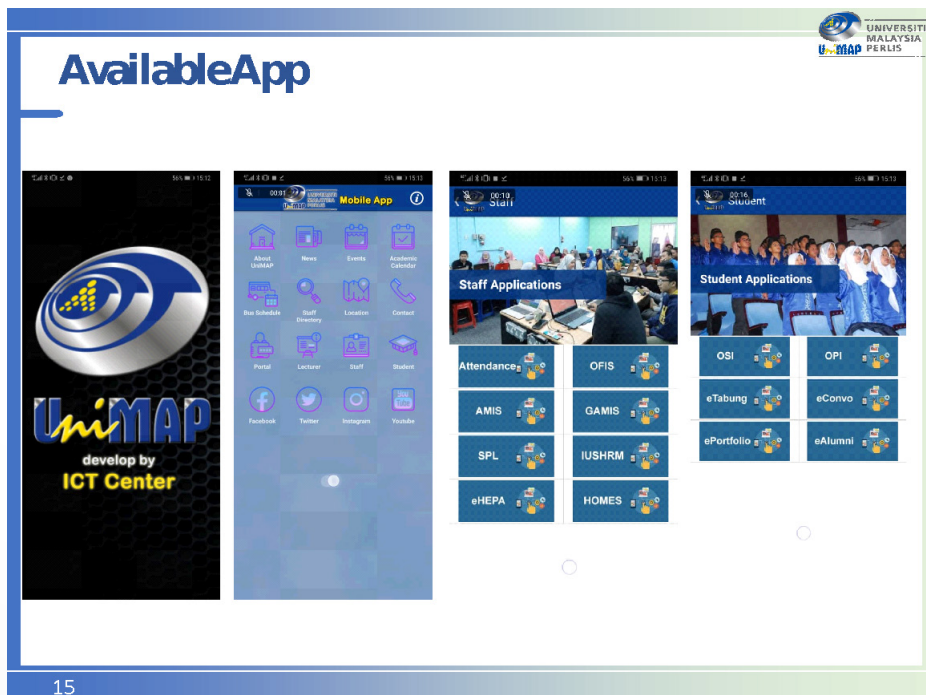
UNIVERSITI MALAYSIA PERLIS
UniMAP

AvailableApp

56% 15:12

UniMAP
develop by
ICT Center

55% 15:13
00:01
Mobile App
About UniMAP
News
Events
Academic Calendar
Bus Schedule
Staff Directory
Location
Contact
Portal
Lecturer
Staff
Student
Facebook
Twitter
Instagram
Youtube

56% 15:13
00:10
Staff
Staff Applications
Attendance
OFIS
AMIS
GAMIS
SPL
IUSHRM
eHEPA
HOMES

56% 15:13
00:16
Student
Student Applications
OSI
OPI
eTabung
eConvo
ePortfolio
eAlumni

15